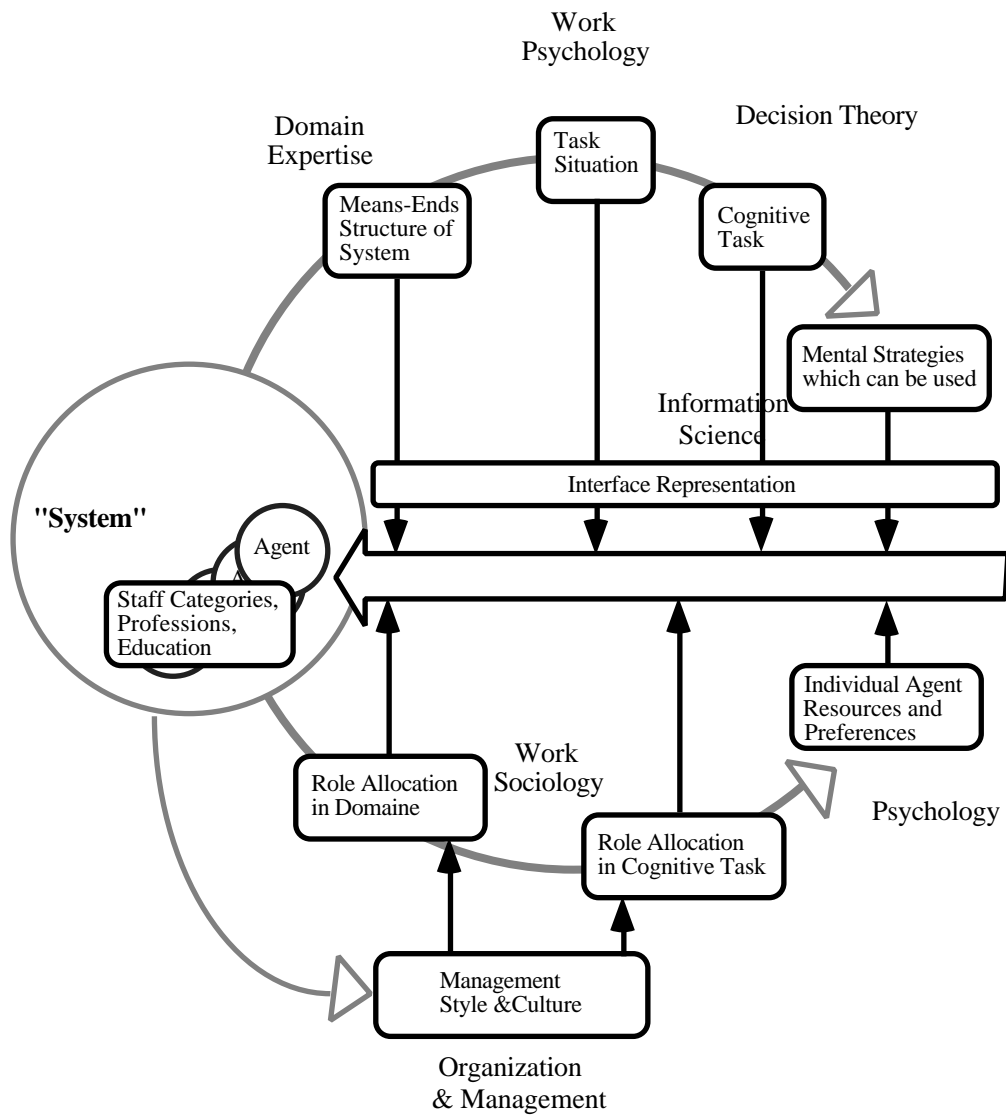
Work Psychology

Domain Expertise

Decision Theory

Task Situation

Means-Ends Structure of System

Cognitive Task

Mental Strategies which can be used

Information Science

Interface Representation

"System"

Agent

Staff Categories, Professions, Education

Individual Agent Resources and Preferences

Work Sociology

Role Allocation in Domaine

Psychology

Role Allocation in Cognitive Task

Management Style &Culture

Organization & Management